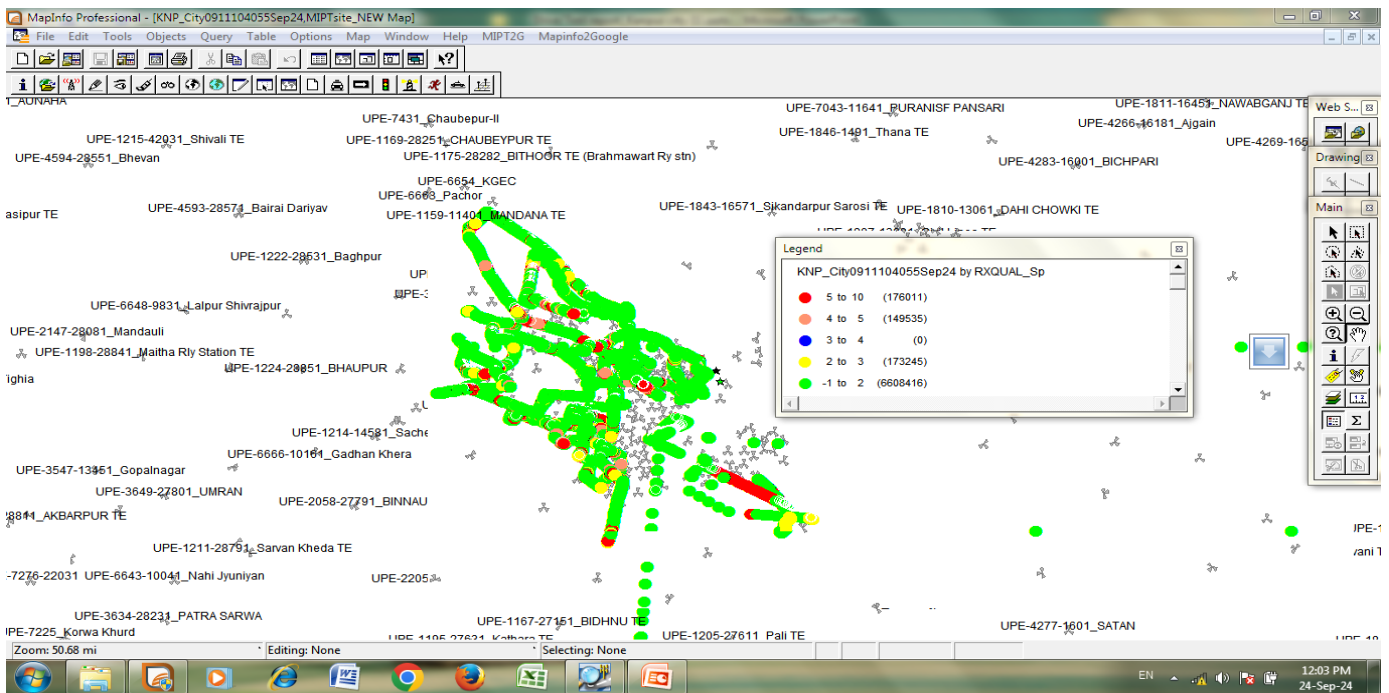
MapInfo Professional - [KNP_City0911104055Sep24,MIPTsite_NEW Map]

File Edit Tools Objects Query Table Options Map Window Help MIPT2G Mapinfo2Google

1_AUNAHA
UPE-7431_Chaubepur-II
UPE-7043-11641_PURANISF PANSARI
UPE-1811-16451_NAWABGANJ TE
UPE-4266-16181_Ajgain
UPE-1215-42031_Shivali TE
UPE-1169-28251_CHAUBEYPUR TE
UPE-1846-1491_Thana TE
UPE-4269-165
UPE-4594-28551_Bhevan
UPE-1175-28282_BITHOOR TE (Brahmawart Ry stn)
UPE-4283-16001_BICHPARI
UPE-6654_KGEC
UPE-6663_Pachor
asipur TE
UPE-4593-28571_Bairai Dariyav
UPE-1159-11401_MANDANA TE
UPE-1843-16571_Sikandarpur Sarosi TE
UPE-1810-13061_DAHI CHOWKI TE
UPE-1222-28631_Baghpur
UPE-6648-9831_Lalpur Shivrajpur
UPE-2147-28081_Mandauli
UPE-1198-28841_Maitha Rly Station TE
ighia
UPE-1224-28851_BHAUPUR
UPE-1214-14581_Sache
UPE-6666-10161_Gadhan Khera
UPE-3547-13451_Gopalnagar
UPE-3649-27801_UMRAN
UPE-2058-27791_BINNAU
28811_AKBARPUR TE
UPE-1211-28791_Sarvan Kheda TE
-7276-22031 UPE-6643-10041_Nahi Jyuniyan
UPE-2205
UPE-3634-28231_PATRA SARWA
UPE-1167-27151_BIDHNU TE
UPE-7225_Korwa Khurd
UPE-1205-27611_Pali TE
UPE-4277-1601_SATAN

Legend
KNP_City0911104055Sep24 by RXQUAL_Sp
5 to 10 (176011)
4 to 5 (149535)
3 to 4 (0)
2 to 3 (173245)
-1 to 2 (6608416)

Web S
Drawing
Main

Zoom: 50.68 mi
Editing: None
Selecting: None

EN
12:03 PM
24-Sep-24